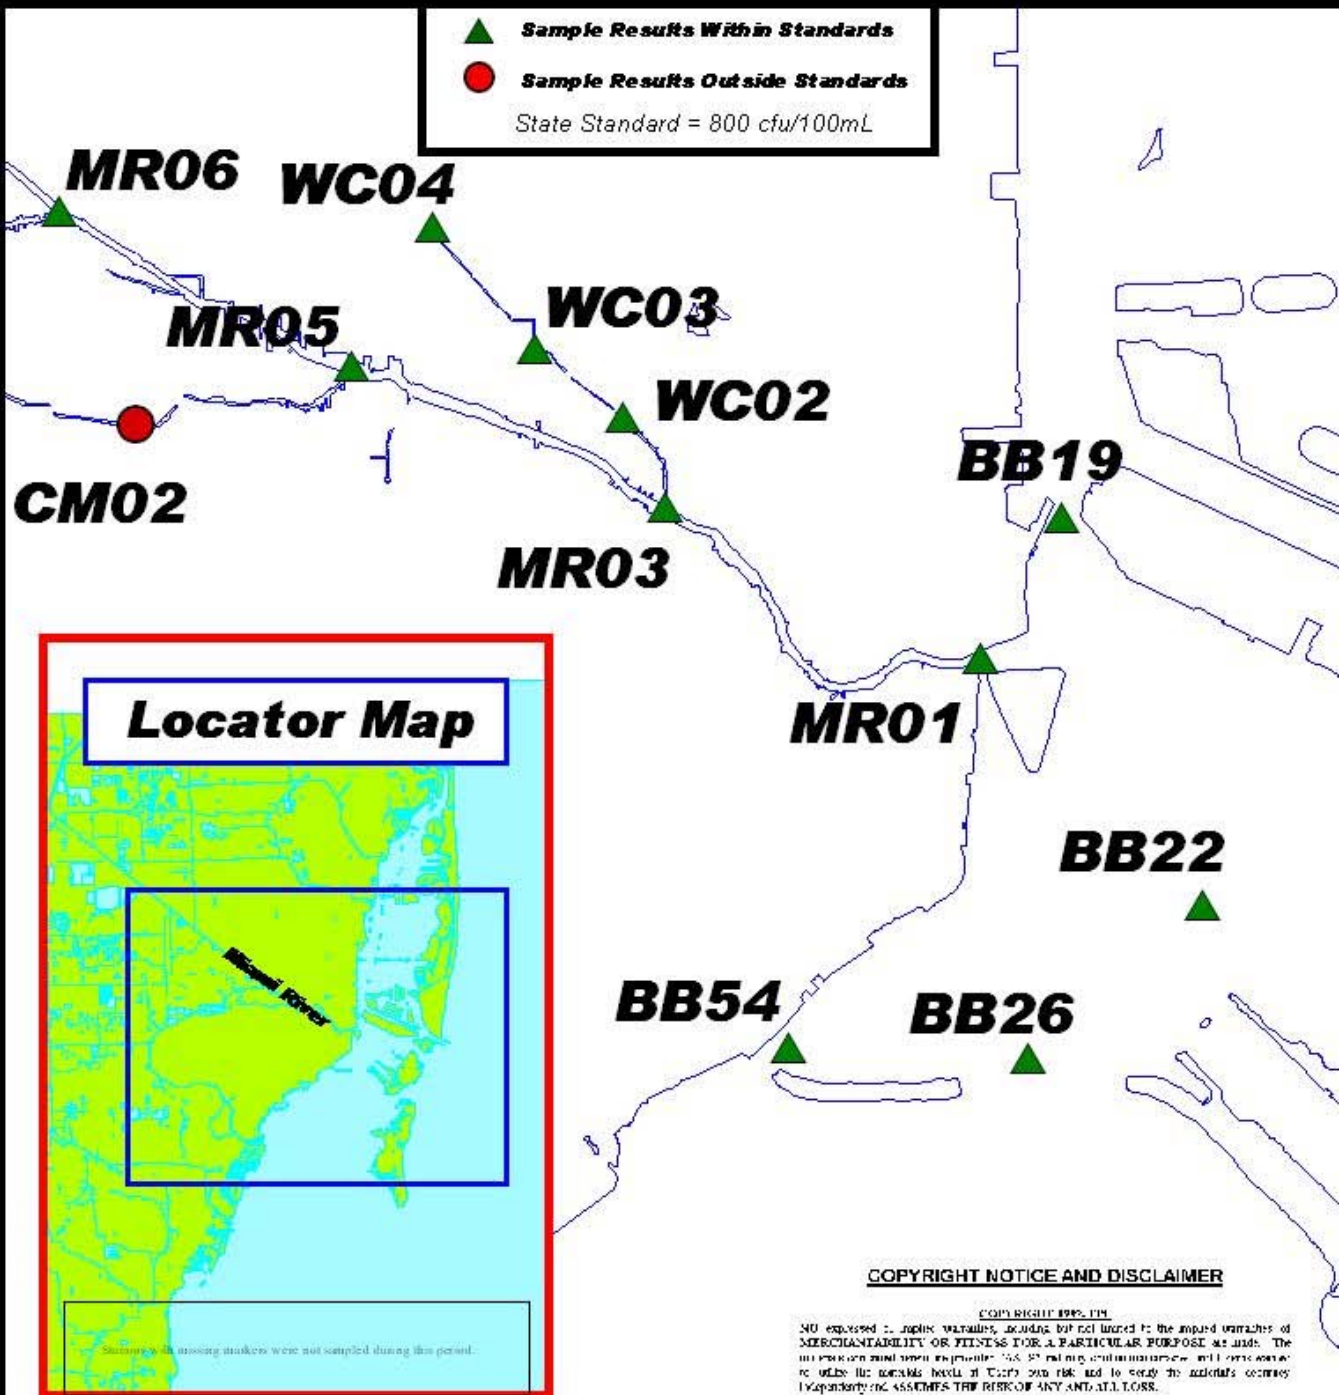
Sample Results Within Standards
Sample Results Outside Standards
State Standard = 800 cfu/100mL

MR06
WC04
WC03
MR05
WC02
CM02
BB19
MR03
MR01
BB22
BB54
BB26

Locator Map
Miami River

Stations with missing markers were not sampled during this period.

COPYRIGHT NOTICE AND DISCLAIMER

COPYRIGHT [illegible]
NO expressed or implied warranties, including but not limited to the implied warranties of MERCHANTABILITY OR FITNESS FOR A PARTICULAR PURPOSE are made. The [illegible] at User's own risk and to verify the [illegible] independently and ASSUMES THE RISK OF ANY AND ALL LOSS.